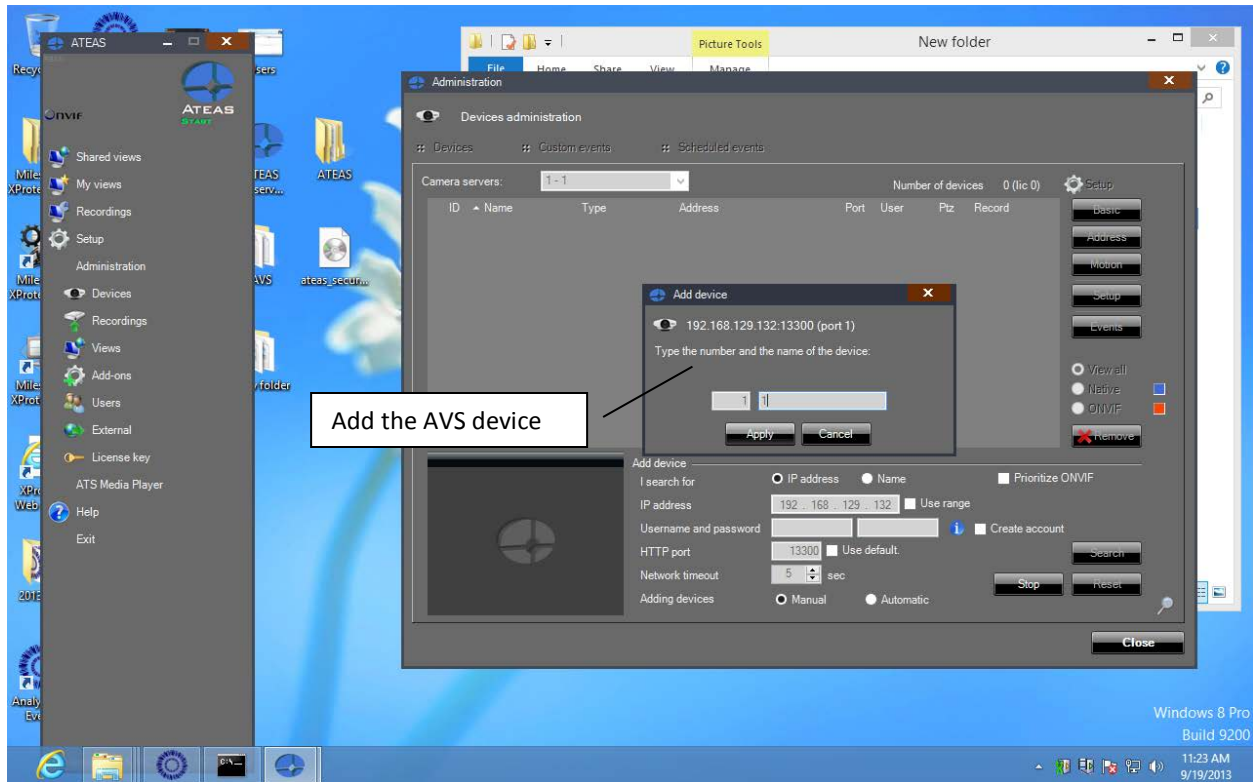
ATEAS

ONVIF

ATEAS START

Shared views
My views
Recordings
Setup
Administration
Devices
Recordings
Views
Add-ons
Users
External
License key
ATS Media Player
Help
Exit

Recyc
Miles XProte
Miles XProte
Miles XProt
XPro Web
2013
Analy Eve
sers
TEAS serv...
ATEAS
AVS
ateas_secur...
folder

Picture Tools
New folder
File
Home
Share
View
Manage

Administration

Devices administration

Devices
Custom events
Scheduled events

Camera servers: 1 - 1
Number of devices 0 (lic 0)
Setup

| ID | Name | Type | Address | Port | User | Ptz | Record |
|---|---|---|---|---|---|---|---|

Basic
Address
Motion
Setup
Events

View all
Native
ONVIF
Remove

Add device

192.168.129.132:13300 (port 1)

Type the number and the name of the device:

1 1

Apply
Cancel

Add the AVS device

Add device
I search for IP address Name Prioritize ONVIF
IP address 192 . 168 . 129 . 132 Use range
Username and password Create account
HTTP port 13300 Use default.
Network timeout 5 sec
Adding devices Manual Automatic

Search
Stop
Reset

Close

Windows 8 Pro
Build 9200

11:23 AM
9/19/2013